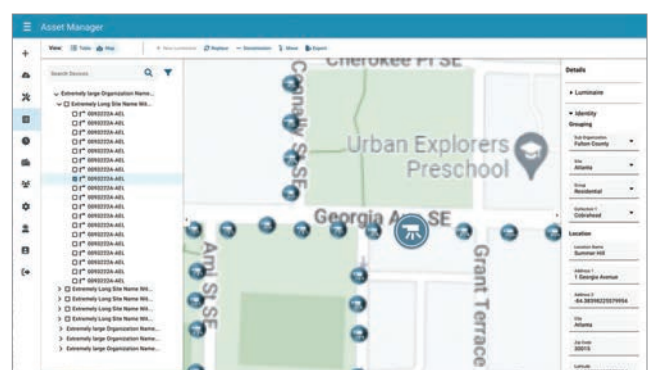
Asset Manager

View: Table Map

+ New Luminaire Replace Decommission Move Export

Search Devices

Extremely large Organization Name...
Extremely Long Site Name Wit...
0093223A-AEL
0093223A-AEL
0093223A-AEL
0093223A-AEL
0093223A-AEL
0093223A-AEL
0093223A-AEL
0093223A-AEL
0093223A-AEL
0093223A-AEL
0093223A-AEL
0093223A-AEL
0093223A-AEL
0093223A-AEL
0093223A-AEL
0093223A-AEL
0093223A-AEL
Extremely Long Site Name Wit...
Extremely Long Site Name Wit...
Extremely Long Site Name Wit...
Extremely Long Site Name Wit...
Extremely large Organization Name...
Extremely large Organization Name...
Extremely large Organization Name...

Cherokee Pl SE
Connally St SE
Urban Explorers Preschool
Georgia Ave SE
Arni St SE
Grant Terrace

Details

Luminaire

Identity

Grouping

Sub Organization
Fulton County

Site
Atlanta

Group
Residential

Luminaire Type
Cobrahead

Location

Location Name
Summer Hill

Address 1
1 Georgia Avenue

Address 2
-84.38598225579954

City
Atlanta

Zip Code
30315

Latitude